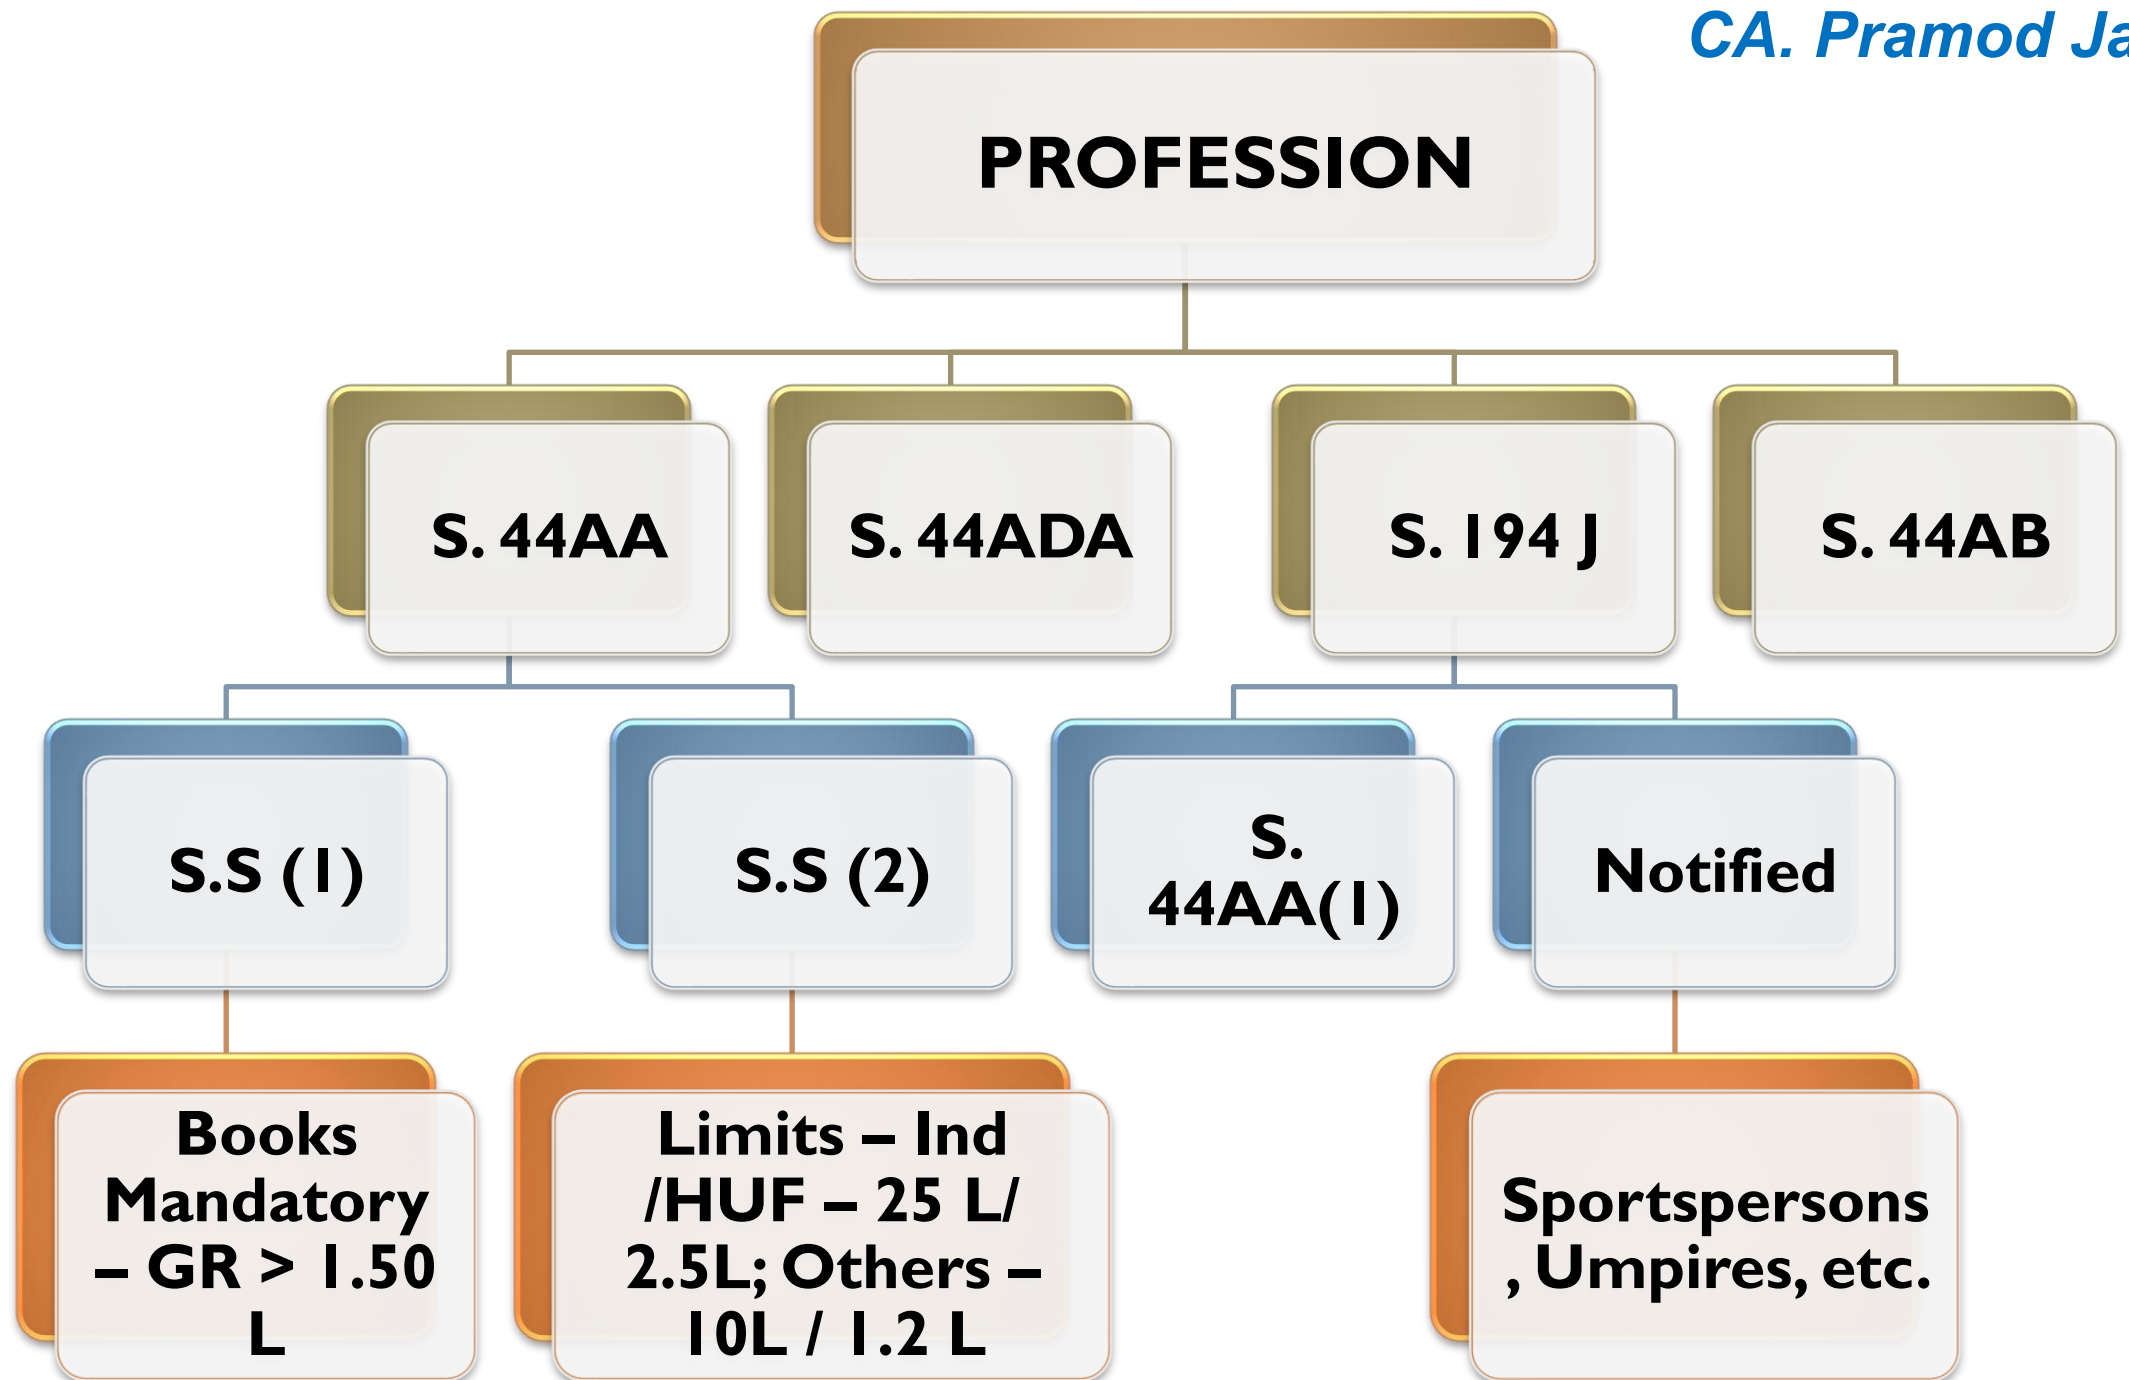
CA. Pramod Ja

PROFESSION

S. 44AA

S. 44ADA

S. 194 J

S. 44AB

S.S (1)

S.S (2)

S. 44AA(1)

Notified

Books Mandatory – GR > 1.50 L

Limits – Ind /HUF – 25 L/ 2.5L; Others – 10L / 1.2 L

Sportspersons , Umpires, etc.